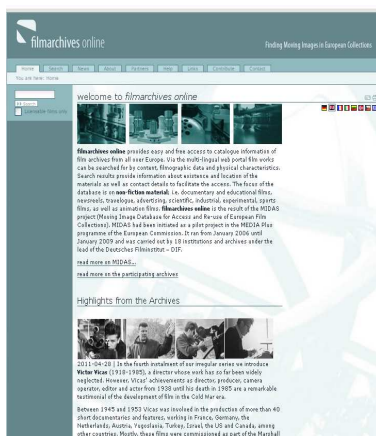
filmarchives online

Finding Moving Images in European Collections

Home | Search | News | About | Partners | Help | Links | Disclaimer | Contact

You are here: Home

All Search

Viewable titles only

welcome to filmarchives online

filmarchives online provides easy and free access to catalogue information of film archives from all over Europe. Via the multi-lingual web portal film works can be searched for by content, filmographic data and physical characteristics. Search results provide information about existence and location of the materials as well as contact details to facilitate the access. The focus of the database is on non-fiction material, i.e. documentary and educational films, newsreels, travelogue, advertising, scientific, industrial, experimental, sports films, as well as animation films. filmarchives online is the result of the MIDAS project (Moving Image Database for Access and Re-use of European Film Collections). MIDAS had been initiated as a pilot project in the MEDIA Plus programme of the European Commission. It ran from January 2006 until January 2009 and was carried out by 18 institutions and archives under the lead of the Deutsches Filminstitut – DIF.

read more on MIDAS...

read more on the participating archives

Highlights from the Archives

2011-04-28 | In the fourth installment of our irregular series we introduce Victor Vicas (1918-1985), a director whose work has so far been widely neglected. However, Vicas' achievements as director, producer, camera operator, editor and actor from 1938 until his death in 1985 are a remarkable testimonial of the development of film in the Cold War era.

Between 1945 and 1953 Vicas was involved in the production of more than 40 short documentaries and features, working in France, Germany, the Netherlands, Austria, Yugoslavia, Turkey, Israel, the US and Canada, among other countries. Mostly, these films were commissioned as part of the Marshall